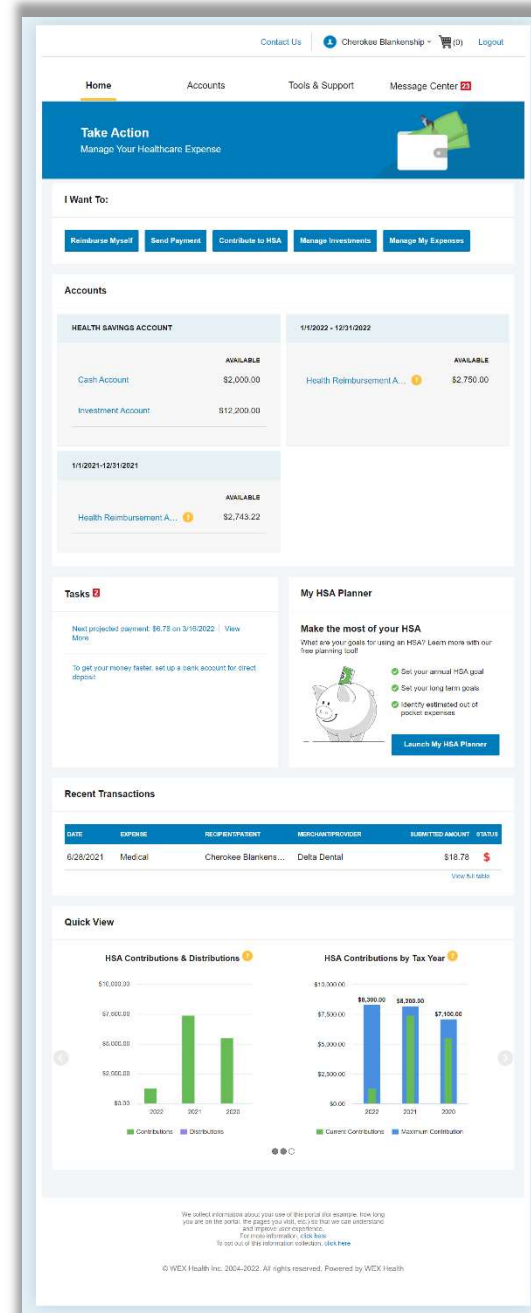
Contact Us | Cherokee Blankenship (0) Logout

Home Accounts Tools & Support Message Center 23

Take Action
Manage Your Healthcare Expense

I Want To:

Reimburse Myself Send Payment Contribute to HSA Manage Investments Manage My Expenses

Accounts

HEALTH SAVINGS ACCOUNT

AVAILABLE

Cash Account $2,000.00

Investment Account $12,200.00

1/1/2022 - 12/31/2022

AVAILABLE

Health Reimbursement A... $2,750.00

1/1/2021-12/31/2021

AVAILABLE

Health Reimbursement A... $2,743.22

Tasks 2

Next projected payment: $6.78 on 3/15/2022 | View More

To get your money faster, set up a bank account for direct deposit

My HSA Planner

Make the most of your HSA

What are your goals for using an HSA? Learn more with our free planning tool!

Set your annual HSA goal
Set your long term goals
Identify estimated out of pocket expenses

Launch My HSA Planner

Recent Transactions

| DATE | EXPENSE | RECIPIENT/PATIENT | MERCHANT/PROVIDER | SUBMITTED AMOUNT | STATUS |
|---|---|---|---|---|---|
| 6/28/2021 | Medical | Cherokee Blankens... | Delta Dental | $18.78 | $ |

View full table

Quick View

HSA Contributions & Distributions

$10,000.00
$7,500.00
$5,000.00
$2,500.00
$0.00
2022 2021 2020

Contributions Distributions

HSA Contributions by Tax Year

$10,000.00
$8,300.00 $8,200.00 $7,100.00
$7,500.00
$5,000.00
$2,500.00
$0.00
2022 2021 2020

Current Contributions Maximum Contribution

We collect information about your use of the portal (for example, how long you are on the portal, the pages you visit, etc.) so that we can understand and improve user experience.
For more information, click here
To opt out of this information collection, click here

© WEX Health Inc. 2004-2022. All rights reserved. Powered by WEX Health